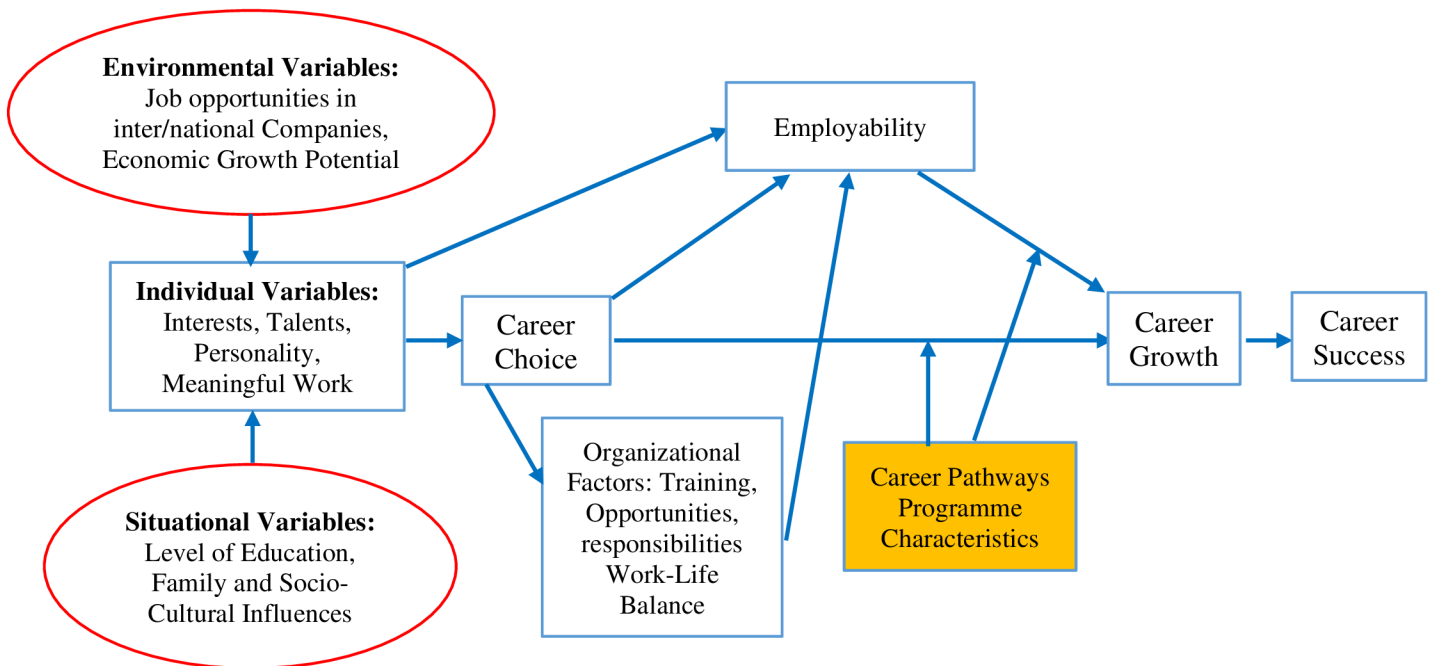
**Environmental Variables:**
Job opportunities in inter/national Companies, Economic Growth Potential

Employability

**Individual Variables:**
Interests, Talents, Personality, Meaningful Work

Career Choice

Career Growth

Career Success

Organizational Factors: Training, Opportunities, responsibilities Work-Life Balance

Career Pathways Programme Characteristics

**Situational Variables:**
Level of Education, Family and Socio-Cultural Influences